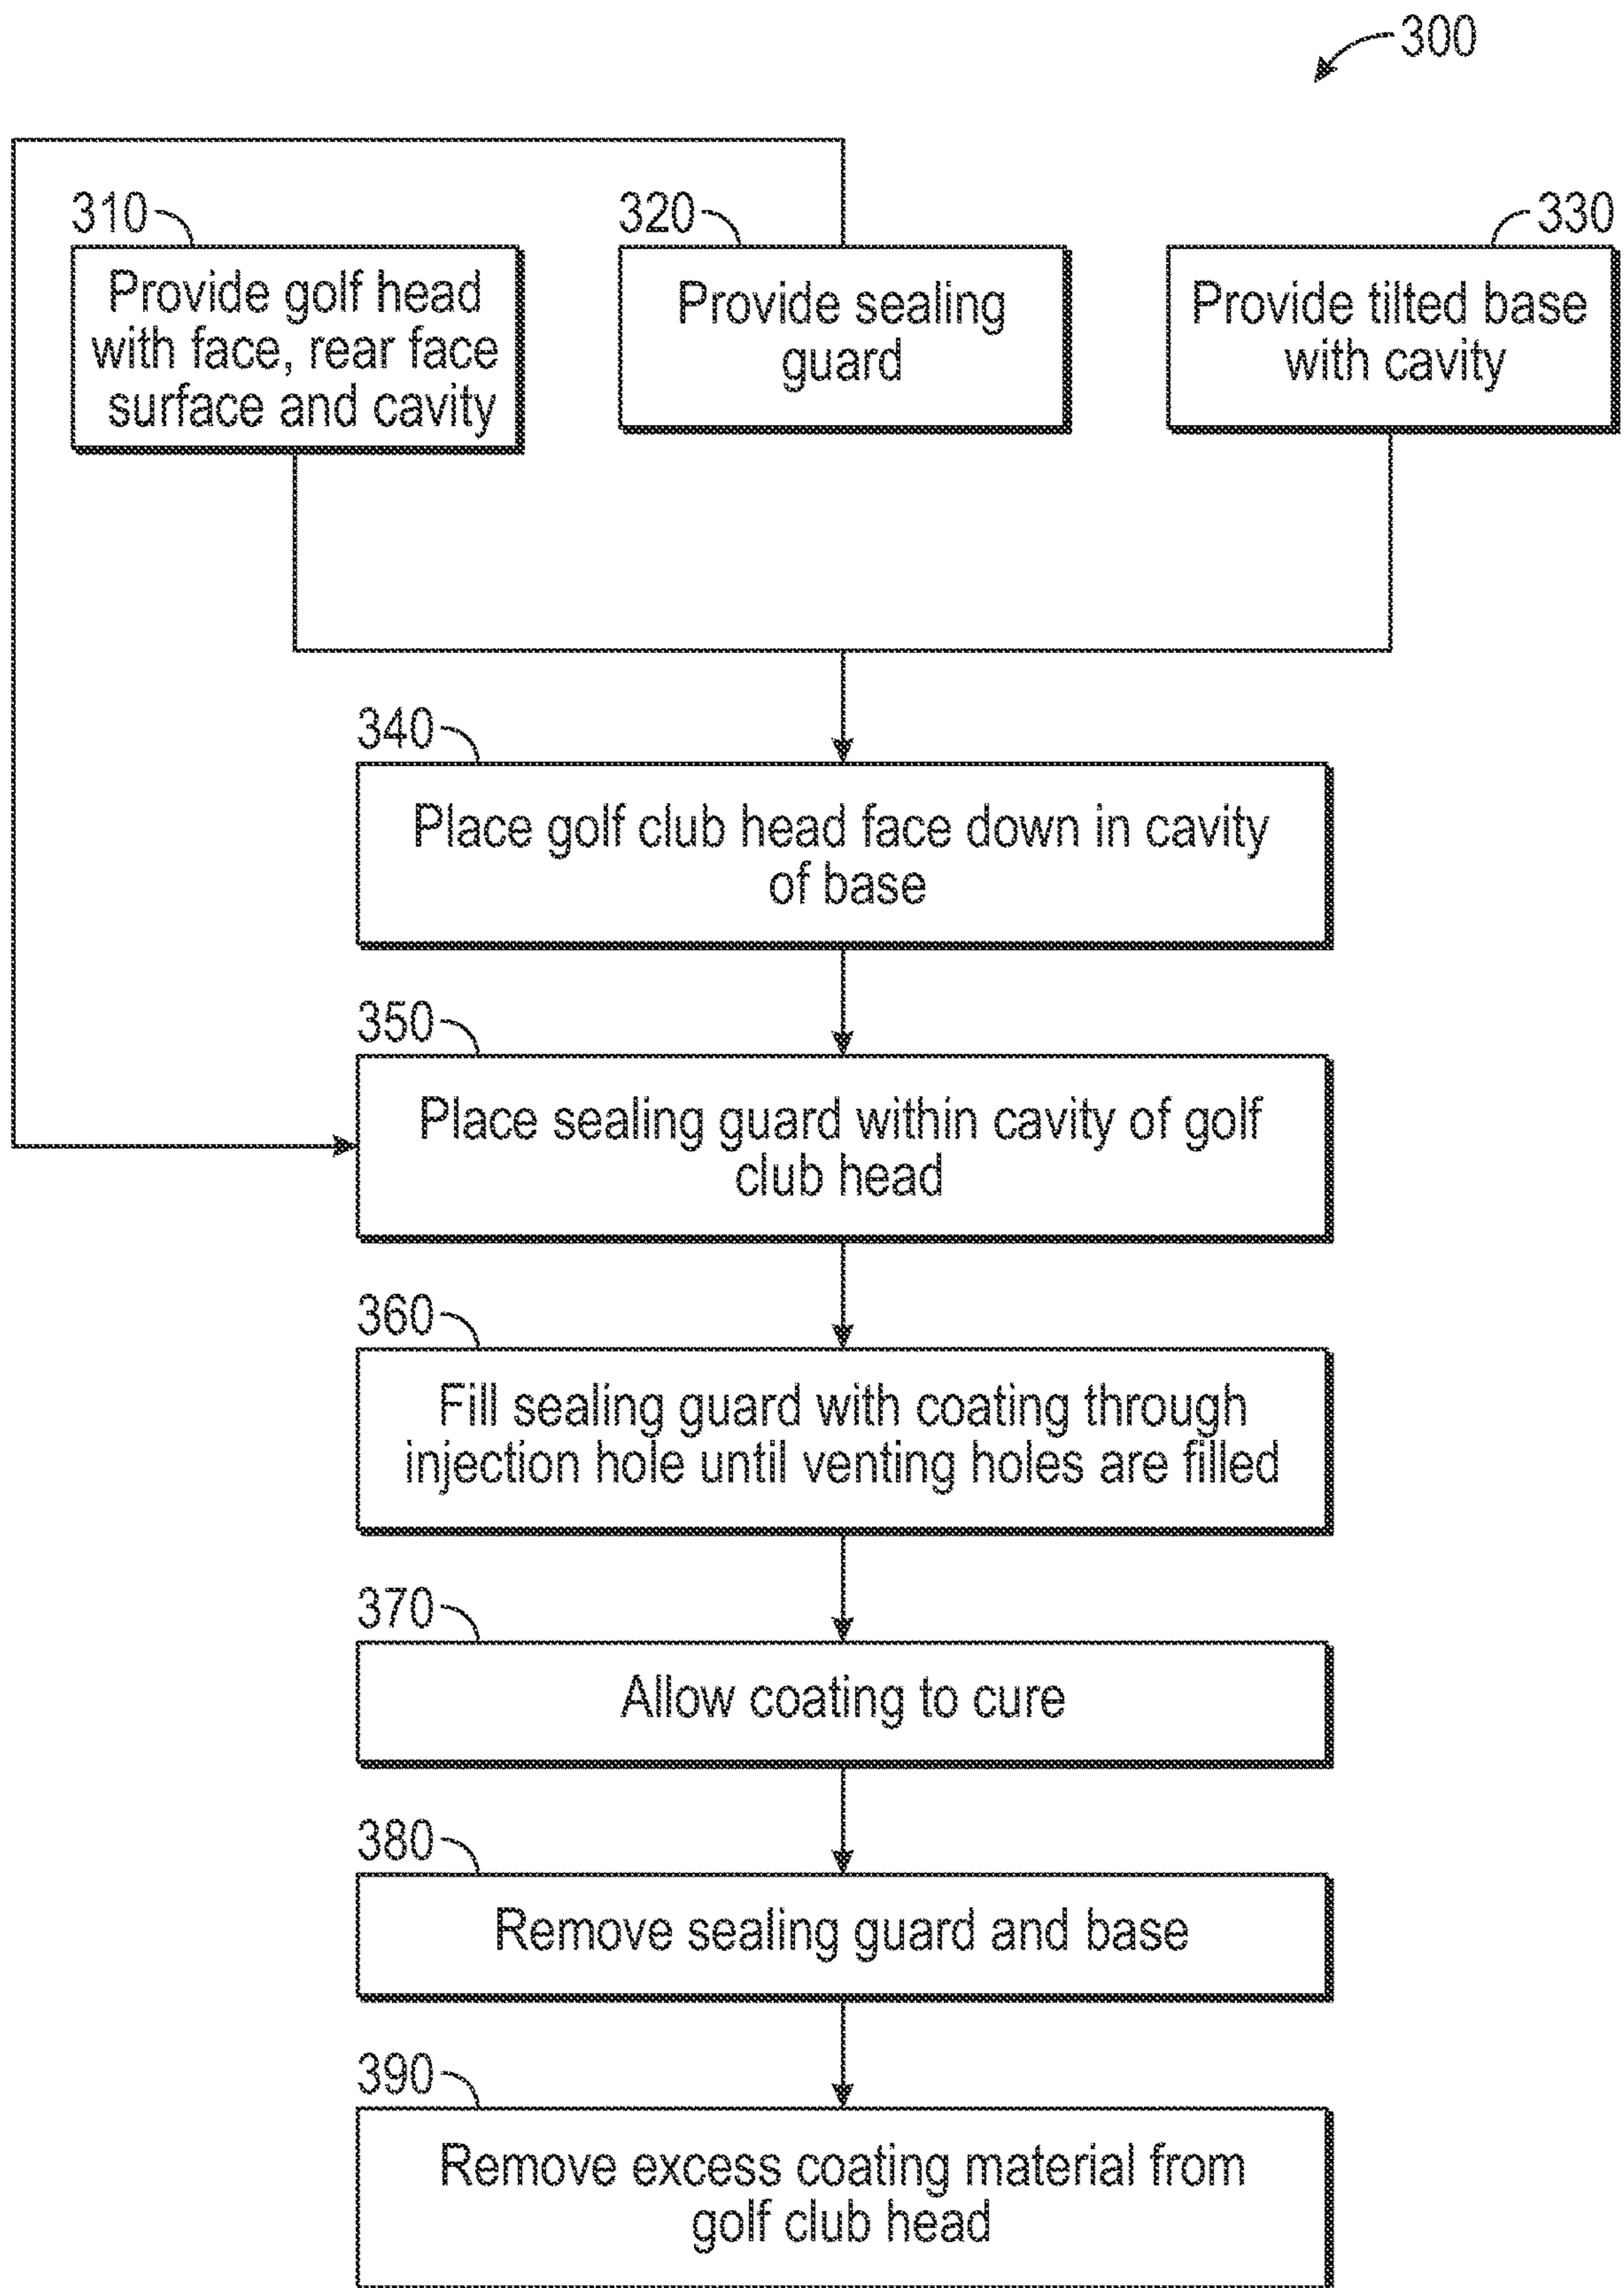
300

310
Provide golf head with face, rear face surface and cavity

320
Provide sealing guard

330
Provide tilted base with cavity

340
Place golf club head face down in cavity of base

350
Place sealing guard within cavity of golf club head

360
Fill sealing guard with coating through injection hole until venting holes are filled

370
Allow coating to cure

380
Remove sealing guard and base

390
Remove excess coating material from golf club head